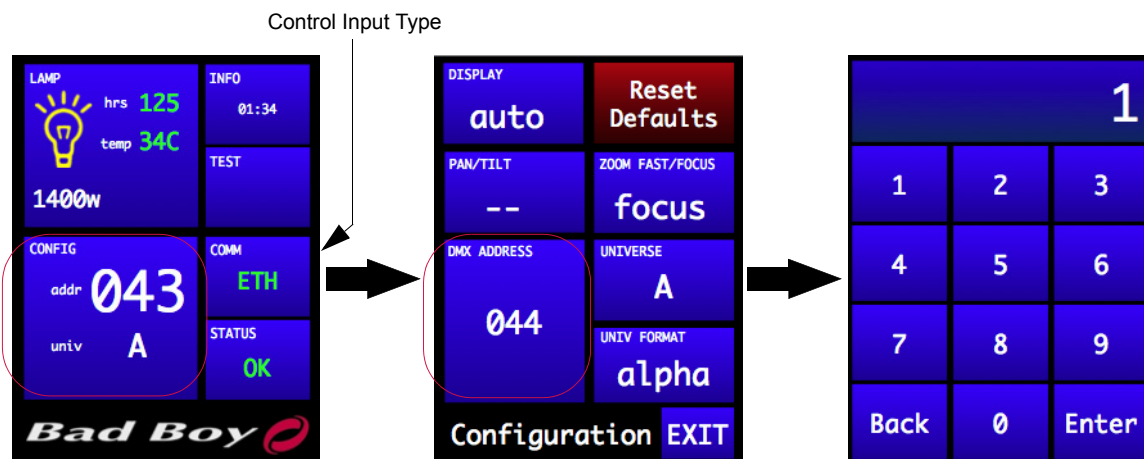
Control Input Type

LAMP
hrs 125
temp 34C
1400w

INFO
01:34

TEST

CONFIG
addr 043
univ A

COMM
ETH

STATUS
OK

Bad Boy

DISPLAY
auto

Reset Defaults

PAN/TILT
--

ZOOM FAST/FOCUS
focus

DMX ADDRESS
044

UNIVERSE
A

UNIV FORMAT
alpha

Configuration EXIT

1

| 1 | 2 | 3 |
|---|---|---|
| 4 | 5 | 6 |
| 7 | 8 | 9 |
| Back | 0 | Enter |